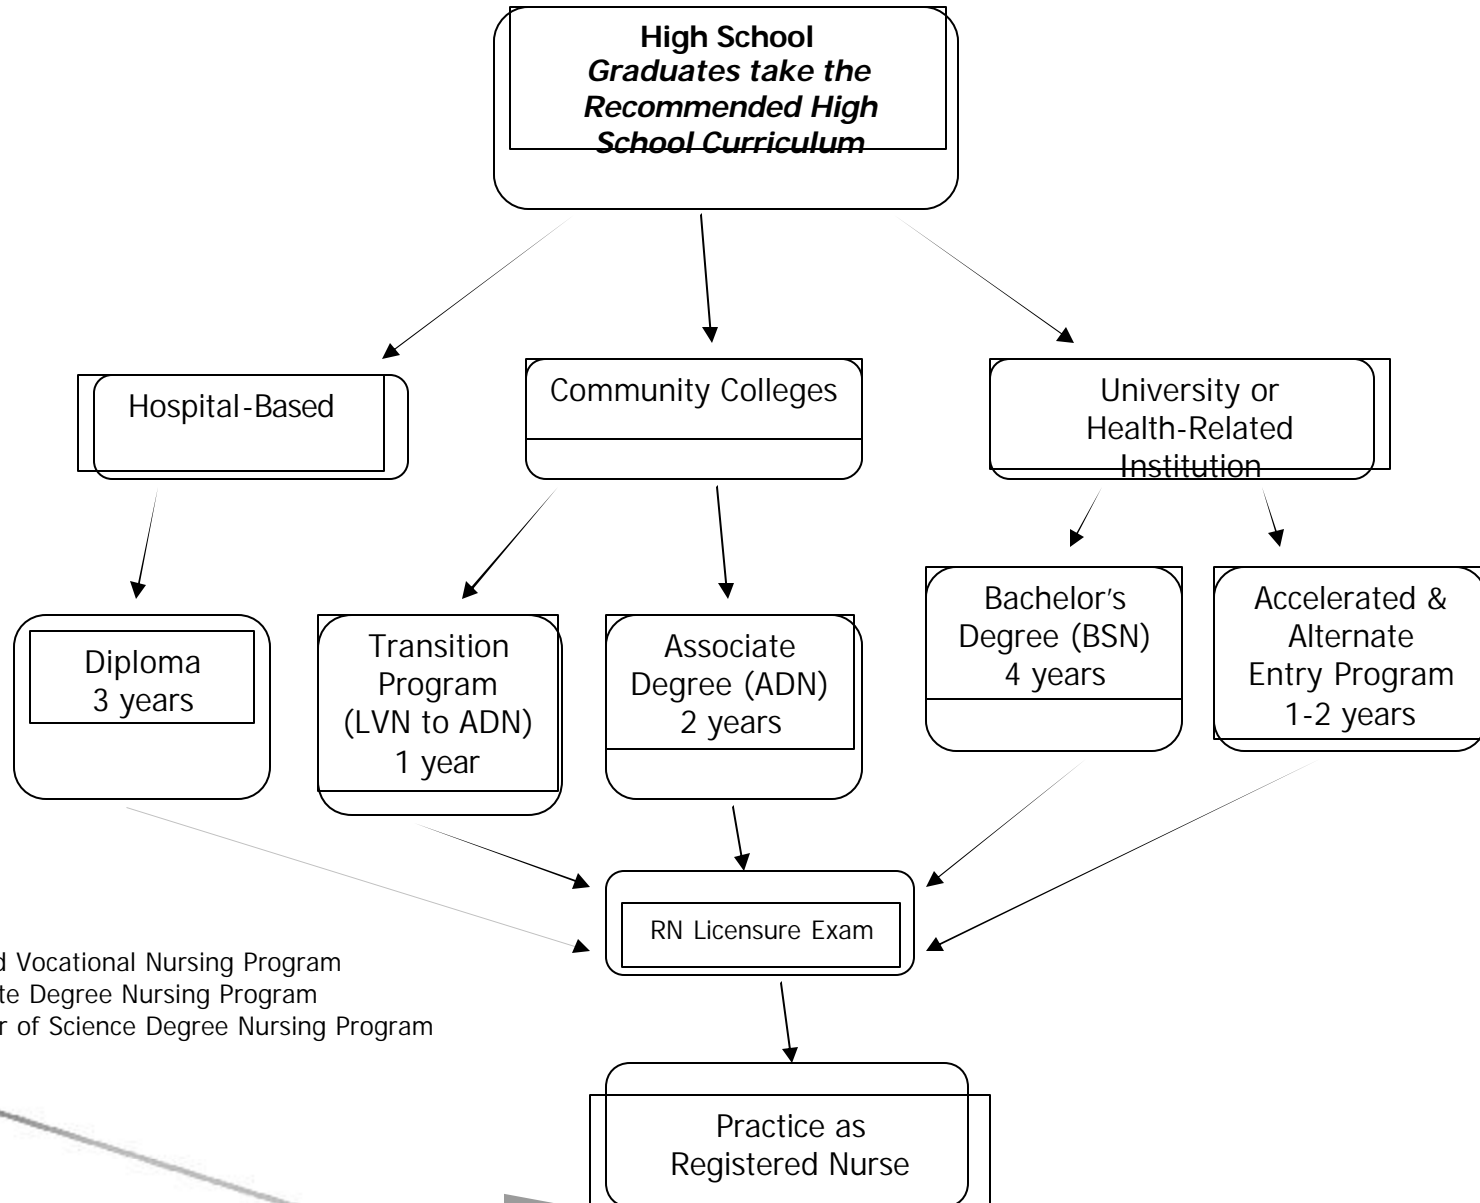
High School
Graduates take the Recommended High School Curriculum

Hospital-Based

Community Colleges

University or Health-Related Institution

Diploma
3 years

Transition Program (LVN to ADN)
1 year

Associate Degree (ADN)
2 years

Bachelor's Degree (BSN)
4 years

Accelerated & Alternate Entry Program
1-2 years

RN Licensure Exam

d Vocational Nursing Program
te Degree Nursing Program
r of Science Degree Nursing Program

Practice as Registered Nurse